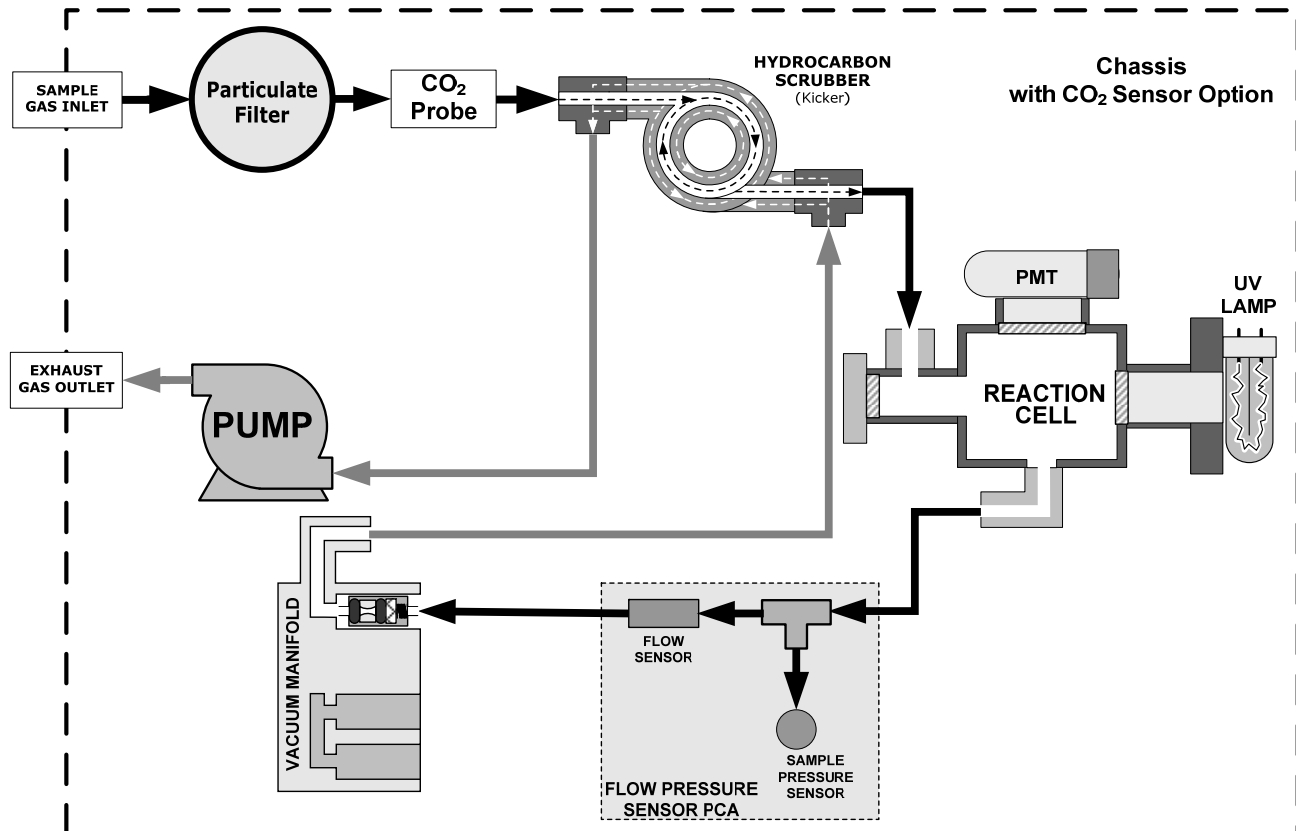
SAMPLE GAS INLET

Particulate Filter

$CO_2$ Probe

HYDROCARBON SCRUBBER (Kicker)

Chassis with $CO_2$ Sensor Option

PMT

UV LAMP

EXHAUST GAS OUTLET

PUMP

REACTION CELL

VACUUM MANIFOLD

FLOW SENSOR

SAMPLE PRESSURE SENSOR

FLOW PRESSURE SENSOR PCA